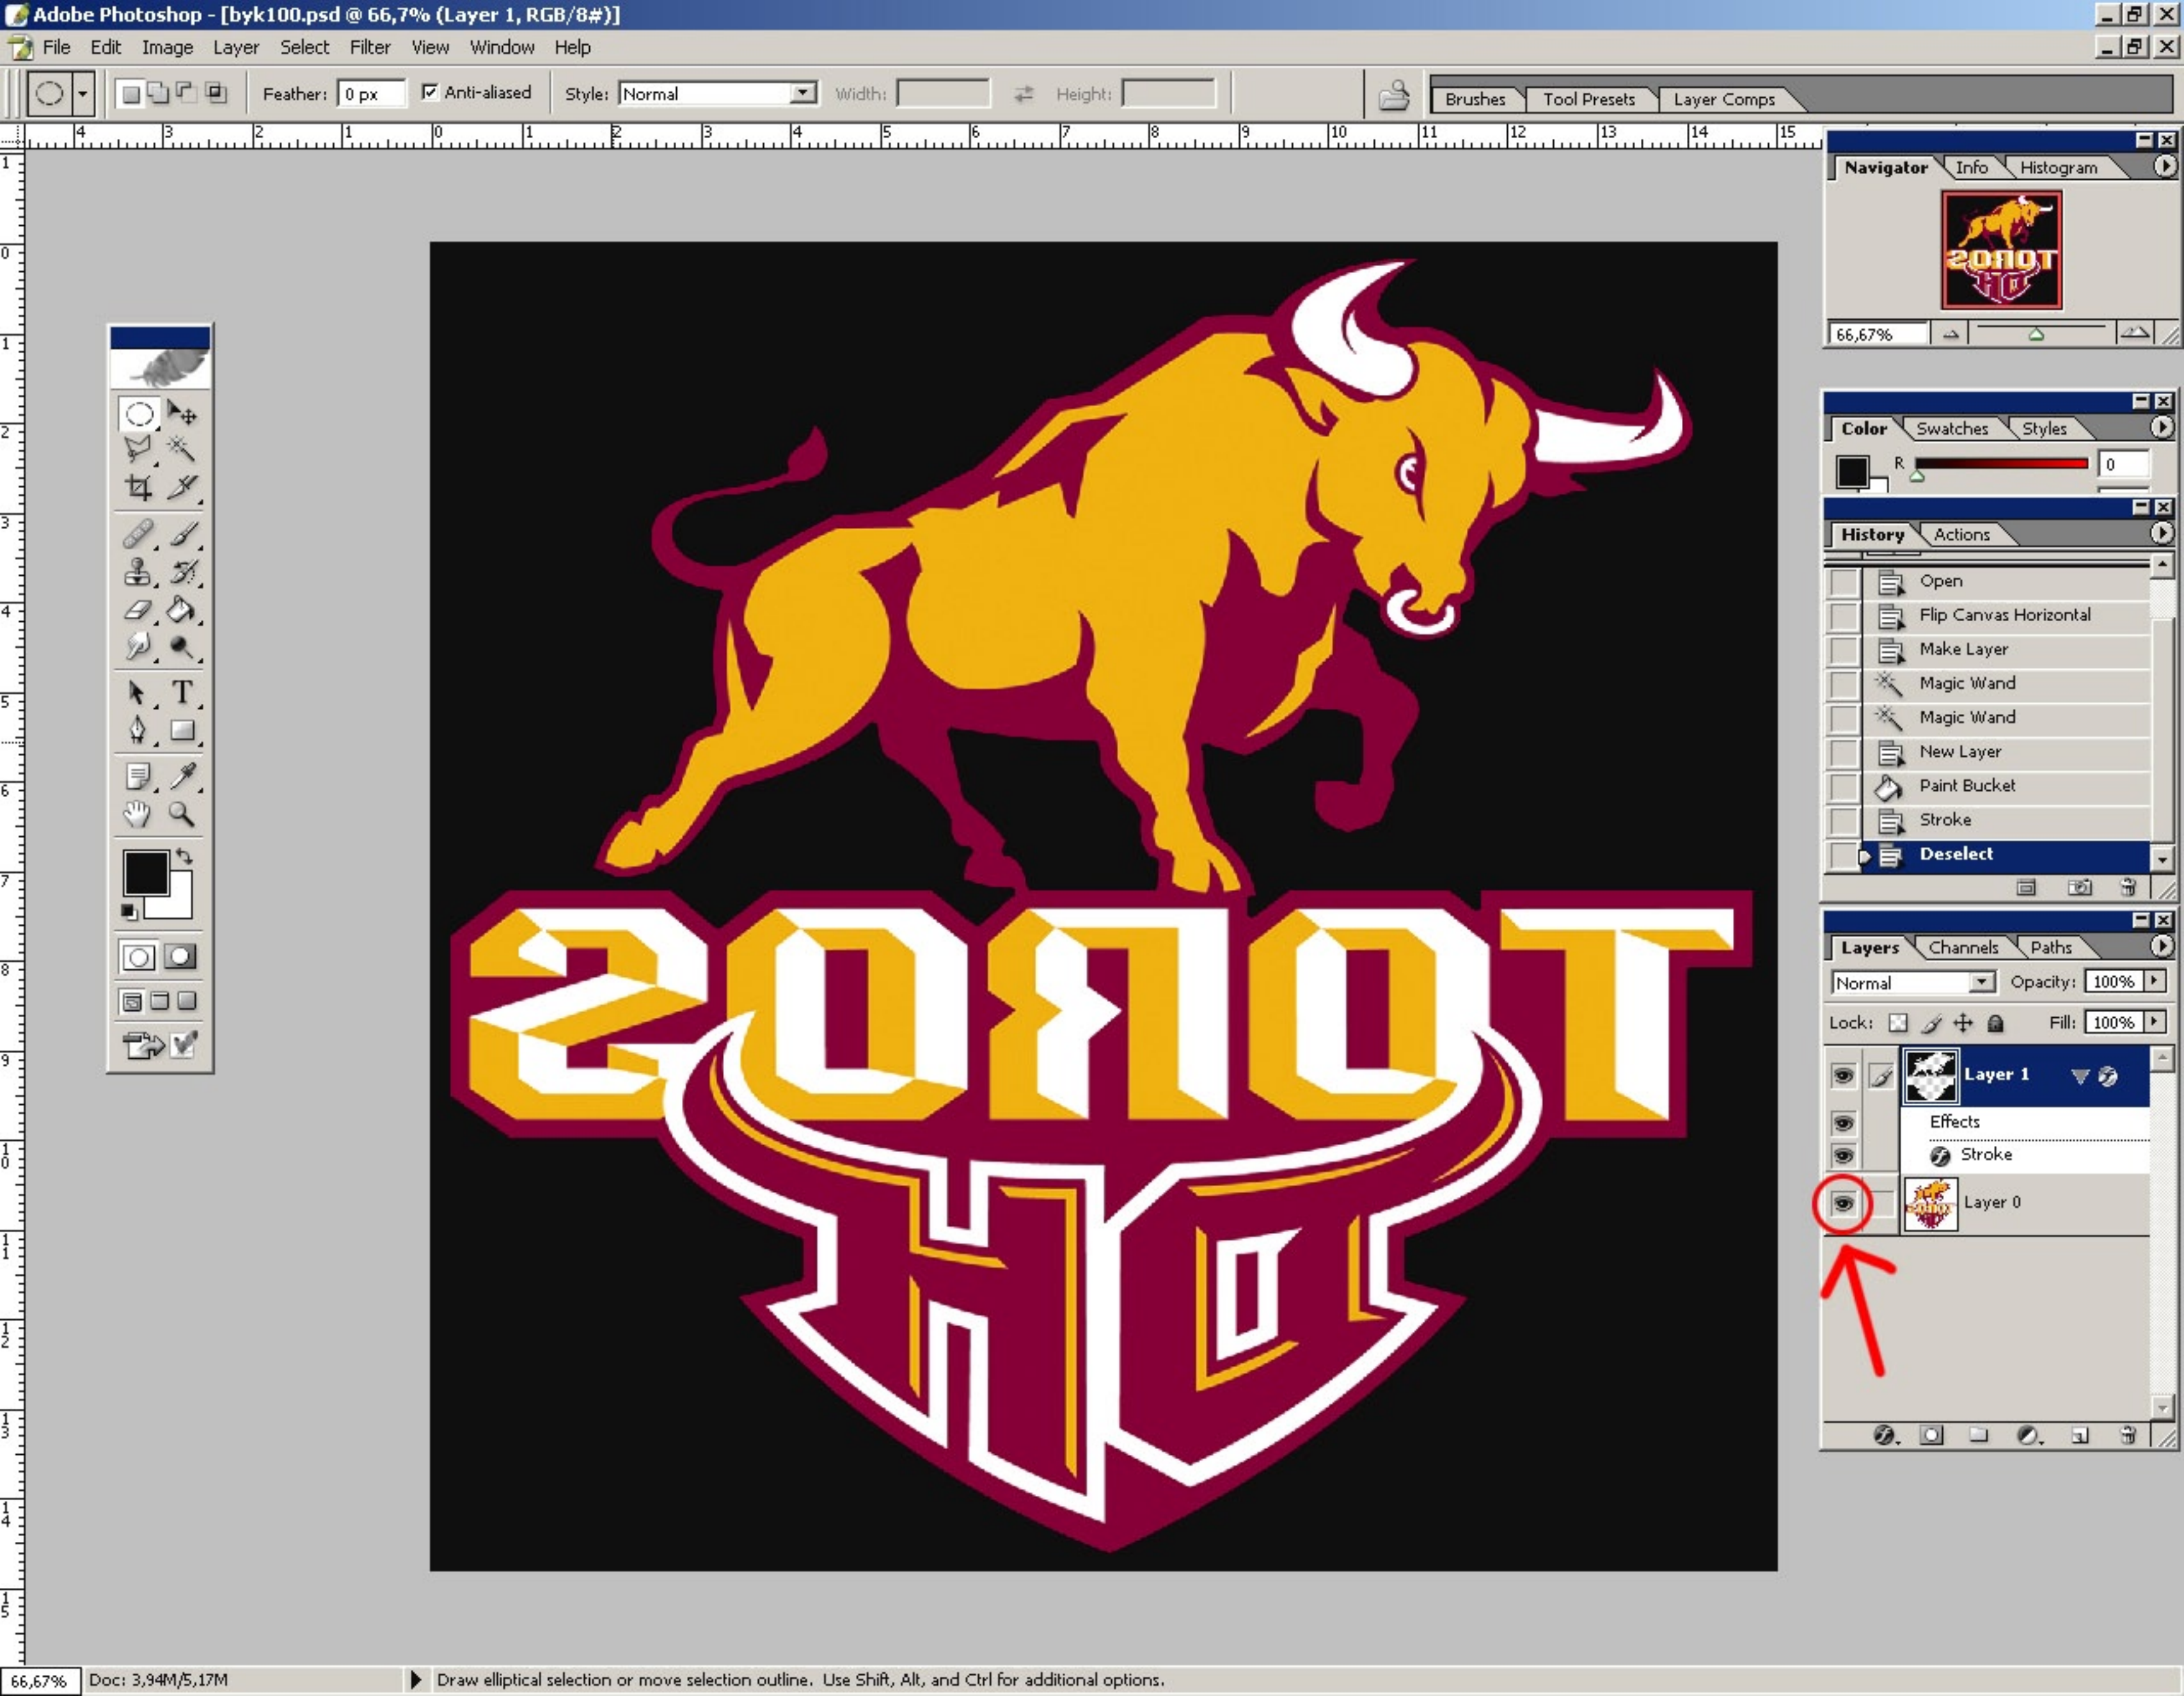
Adobe Photoshop - [byk100.psd @ 66,7% (Layer 1, RGB/8#)]

File Edit Image Layer Select Filter View Window Help

Feather: 0 px ☑ Anti-aliased Style: Normal Width: Height:

Brushes Tool Presets Layer Comps

4 3 2 1 0 1 2 3 4 5 6 7 8 9 10 11 12 13 14 15

SOROT
HD

Navigator Info Histogram

66,67%

Color Swatches Styles

R 0

History Actions

Open
Flip Canvas Horizontal
Make Layer
Magic Wand
Magic Wand
New Layer
Paint Bucket
Stroke
Deselect

Layers Channels Paths

Normal Opacity: 100%

Lock: Fill: 100%

Layer 1
Effects
Stroke
Layer 0

66,67% Doc: 3,94M/5,17M Draw elliptical selection or move selection outline. Use Shift, Alt, and Ctrl for additional options.